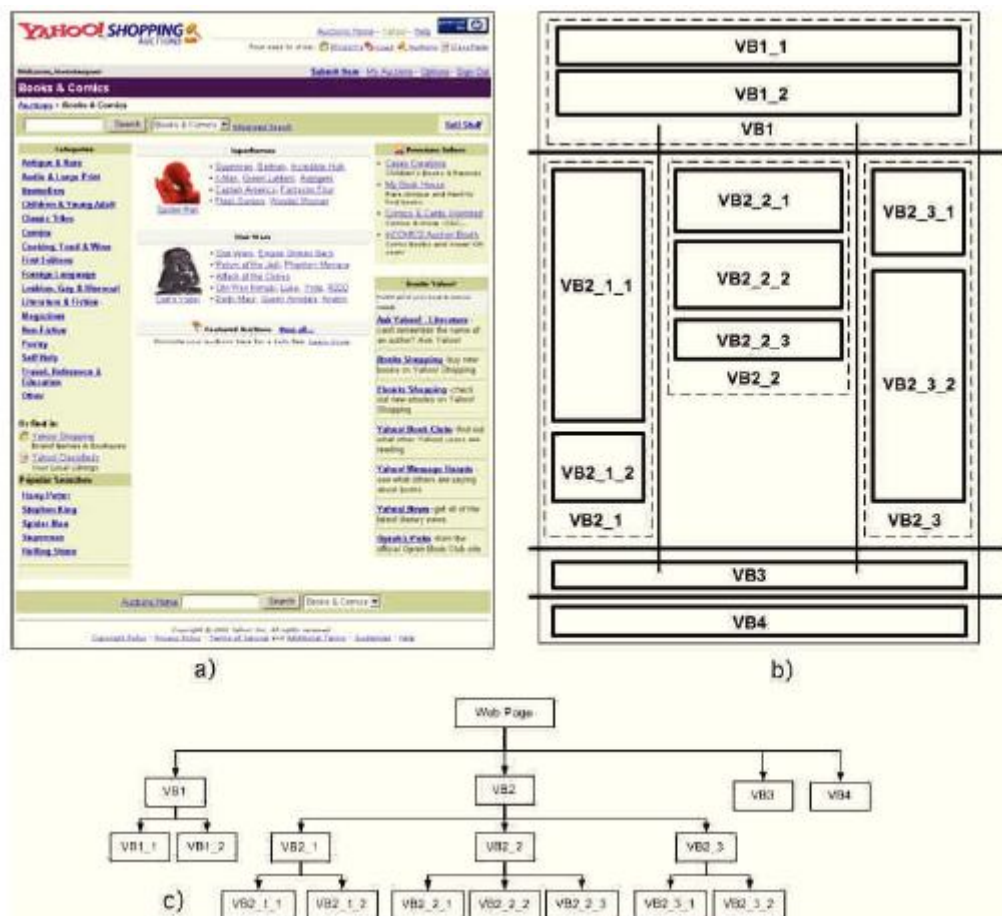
YAHOO! SHOPPING AUCTIONS

Books & Comics

Auctions > Books & Comics

Search

Sell Stuff

Categories

Antique & Rare
Audio & Large Print
Bestsellers
Children's & Young Adult
Classic Titles
Comics
Cooking, Food & Wine
First Editions
Foreign Language
Literature & Fiction
Magazines
Non-Fiction
Poetry
Self-Help
Travel, Reference & Education
Other

Superheroes

Star Wars

Featured Auctions

Books Yahoo!

Ask Yahoo! - Literature
Books Shopping
Ebooks Shopping
Yahoo! Book Clubs
Yahoo! Message Boards
Yahoo! News
Oprah's Picks

Popular Searches

Harry Potter
Stephen King
Spider Man
Superman
Rolling Stone

Auctions Home

Search

a)

VB1_1
VB1_2
VB1
VB2_1_1
VB2_1_2
VB2_1
VB2_2_1
VB2_2_2
VB2_2_3
VB2_2
VB2_3_1
VB2_3_2
VB2_3
VB3
VB4

b)

Web Page
VB1
VB2
VB3
VB4
VB1_1
VB1_2
VB2_1
VB2_2
VB2_3
VB2_1_1
VB2_1_2
VB2_2_1
VB2_2_2
VB2_2_3
VB2_3_1
VB2_3_2

c)